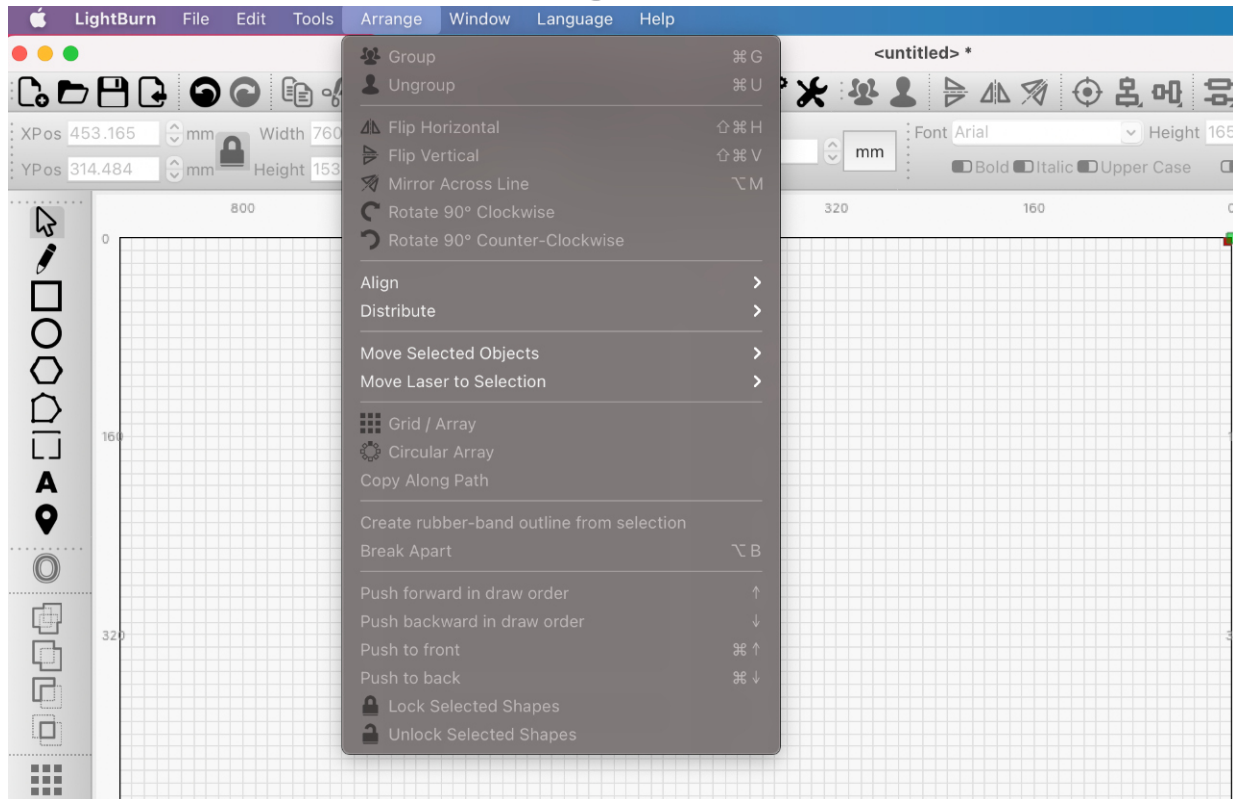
LightBurn File Edit Tools Arrange Window Language Help

<untitled> *

XPos 453.165 mm Width 760
YPos 314.484 mm Height 153

mm

Font Arial Height 165
Bold Italic Upper Case

800 320 160 0

0
160
320

Group ⌘G
Ungroup ⌘U

Flip Horizontal ⇧⌘H
Flip Vertical ⇧⌘V
Mirror Across Line ⌥M
Rotate 90° Clockwise
Rotate 90° Counter-Clockwise

Align
Distribute

Move Selected Objects
Move Laser to Selection

Grid / Array
Circular Array
Copy Along Path

Create rubber-band outline from selection
Break Apart ⌥B

Push forward in draw order ↑
Push backward in draw order ↓
Push to front ⌘↑
Push to back ⌘↓
Lock Selected Shapes
Unlock Selected Shapes